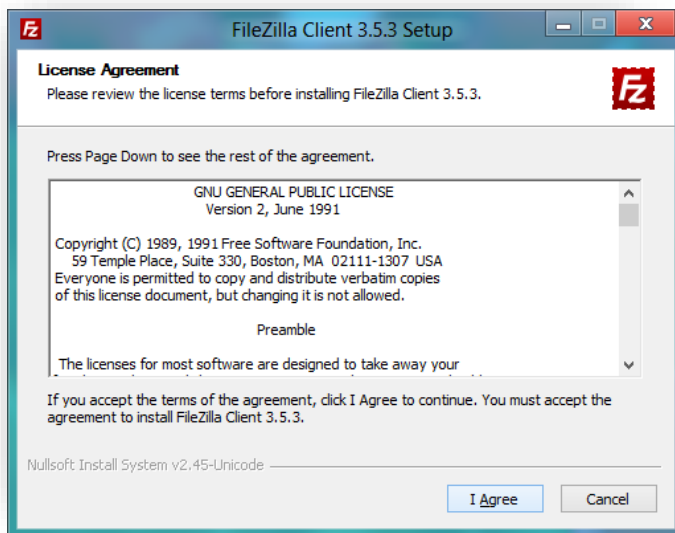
FileZilla Client 3.5.3 Setup

License Agreement
Please review the license terms before installing FileZilla Client 3.5.3.

Press Page Down to see the rest of the agreement.

GNU GENERAL PUBLIC LICENSE
Version 2, June 1991

Copyright (C) 1989, 1991 Free Software Foundation, Inc.
59 Temple Place, Suite 330, Boston, MA 02111-1307 USA
Everyone is permitted to copy and distribute verbatim copies
of this license document, but changing it is not allowed.

Preamble

The licenses for most software are designed to take away your
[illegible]

If you accept the terms of the agreement, click I Agree to continue. You must accept the agreement to install FileZilla Client 3.5.3.

Nullsoft Install System v2.45-Unicode

I Agree

Cancel